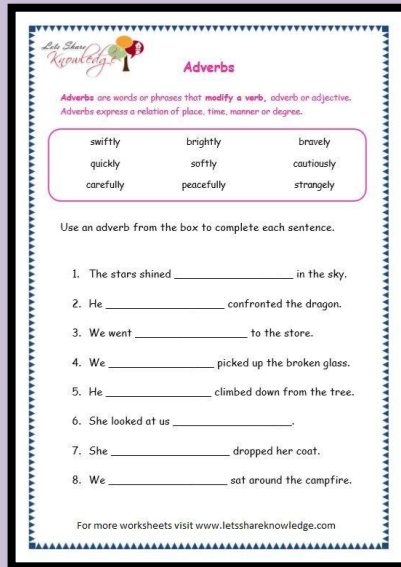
Lets Share Knowledge

Adverbs

Adverbs are words or phrases that modify a verb, adverb or adjective. Adverbs express a relation of place, time, manner or degree.

| swiftly | brightly | bravely |
|---|---|---|
| quickly | softly | cautiously |
| carefully | peacefully | strangely |

Use an adverb from the box to complete each sentence.

1. The stars shined ________________ in the sky.

2. He ________________ confronted the dragon.

3. We went ________________ to the store.

4. We ________________ picked up the broken glass.

5. He ________________ climbed down from the tree.

6. She looked at us ________________.

7. She ________________ dropped her coat.

8. We ________________ sat around the campfire.

For more worksheets visit www.letsshareknowledge.com